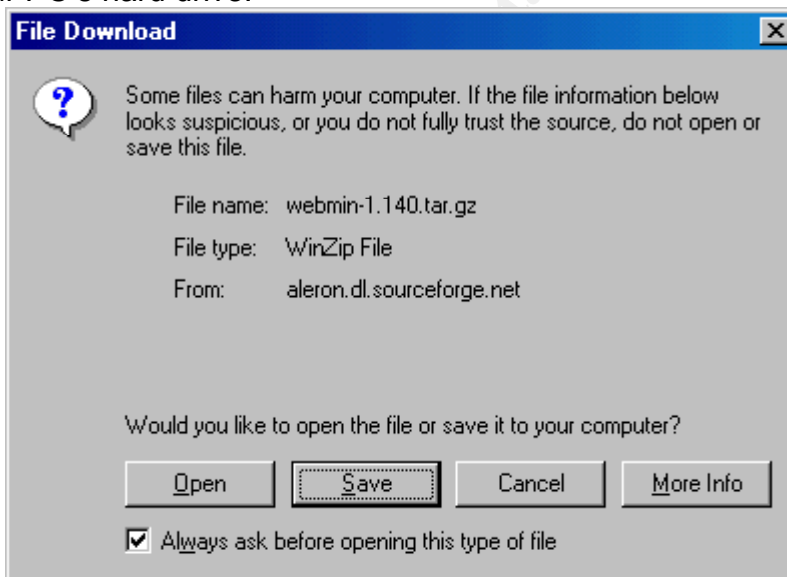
File Download

Some files can harm your computer. If the file information below looks suspicious, or you do not fully trust the source, do not open or save this file.

File name: webmin-1.140.tar.gz

File type: WinZip File

From: aleron.dl.sourceforge.net

Would you like to open the file or save it to your computer?

Open Save Cancel More Info

Always ask before opening this type of file